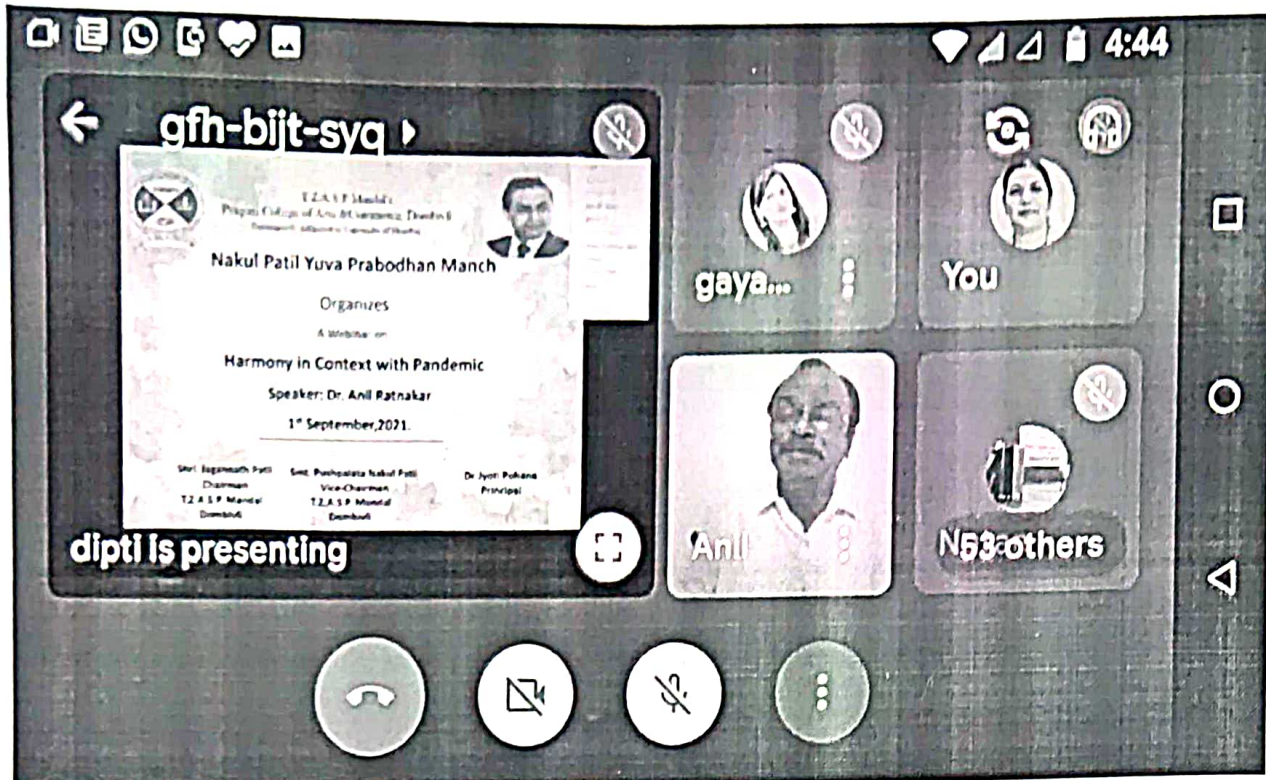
4:44

gfh-bijt-syq

T.Z.A.S.P. Mandal's
Pragati College of Arts & Commerce, Dombivli
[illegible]

Nakul Patil Yuva Prabodhan Manch

Organizes

A Webinar on

Harmony in Context with Pandemic

Speaker: Dr. Anil Ratnakar

1st September,2021.

Shri. Jagannath Patil
Chairman
T.Z.A.S.P. Mandal
Dombivli

Smt. Pushpalata Nakul Patil
Vice-Chairman
T.Z.A.S.P. Mandal
Dombivli

Dr. Jyoti Pohane
Principal

dipti is presenting

gaya...

You

Anil

N53 others